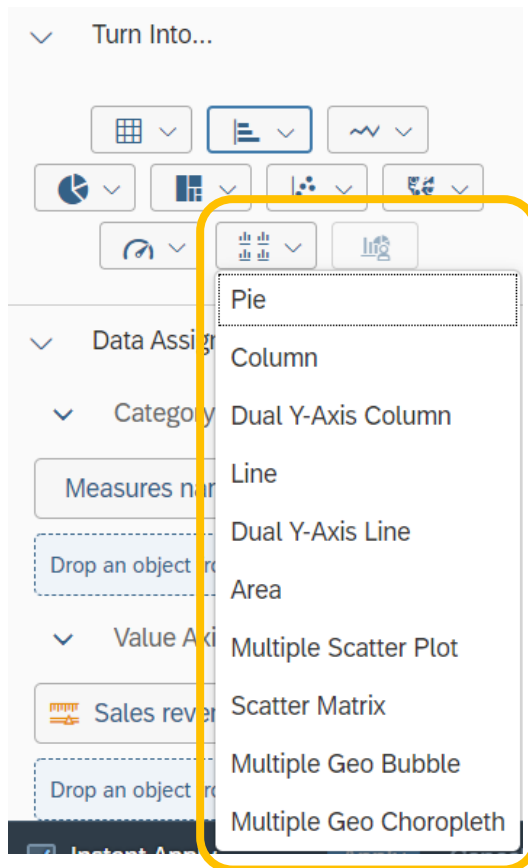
Turn Into...

Data Assig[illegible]

Category

Measures na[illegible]

Drop an object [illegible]

Value Ax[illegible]

Sales reve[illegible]

Drop an object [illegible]

Pie
Column
Dual Y-Axis Column
Line
Dual Y-Axis Line
Area
Multiple Scatter Plot
Scatter Matrix
Multiple Geo Bubble
Multiple Geo Choropleth

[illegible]